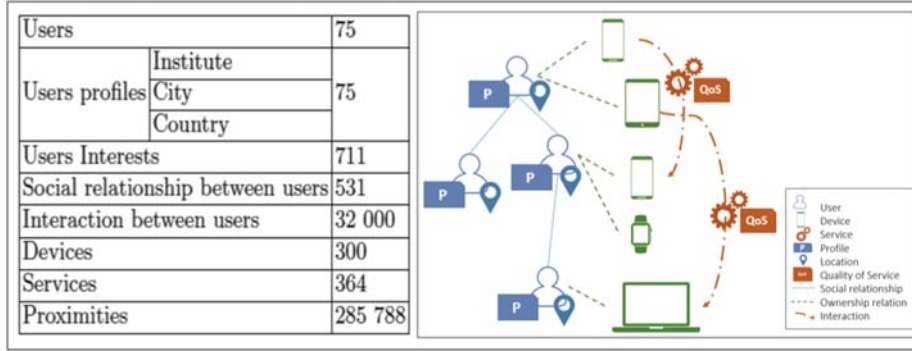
| Users | | 75 |
|---|---|---|
| Users profiles | Institute | 75 |
| | City | |
| | Country | |
| Users Interests | | 711 |
| Social relationship between users | | 531 |
| Interaction between users | | 32 000 |
| Devices | | 300 |
| Services | | 364 |
| Proximities | | 285 788 |

P
P
P
P
QoS
QoS

User
Device
Service
Profile
Location
Quality of Service
Social relationship
Ownership relation
Interaction